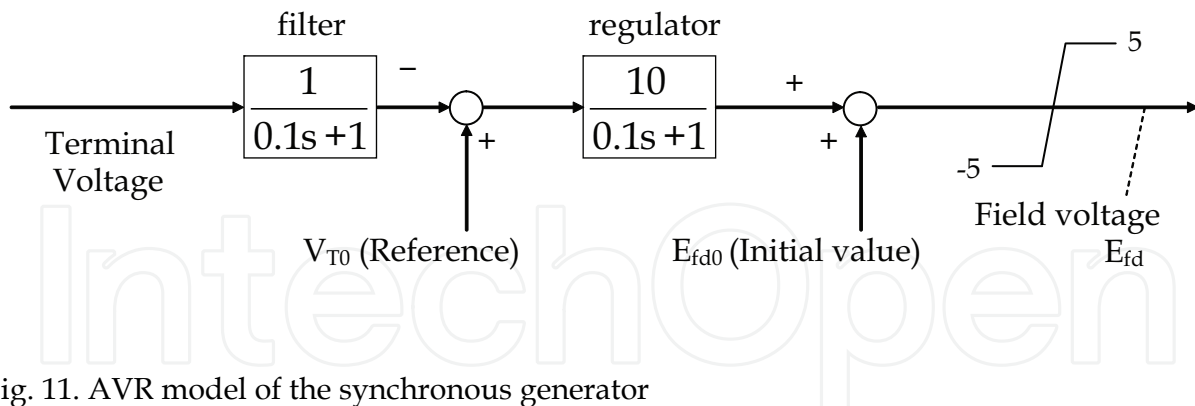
filter

regulator

$\frac{1}{0.1s+1}$

$\frac{10}{0.1s+1}$

−

+

+

+

5

-5

Terminal Voltage

$V_{T0}$ (Reference)

$E_{fd0}$ (Initial value)

Field voltage $E_{fd}$

IntechOpen

ig. 11. AVR model of the synchronous generator